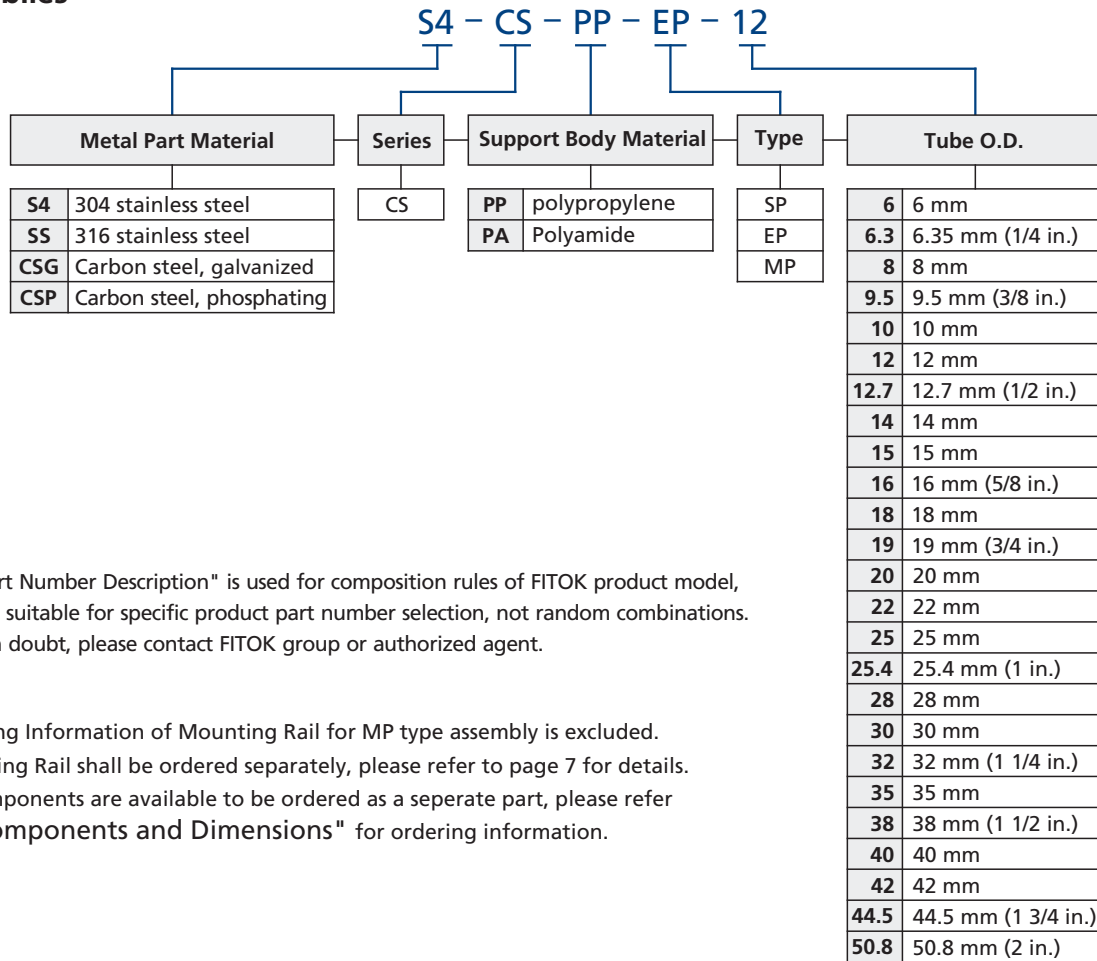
bles

S4 − CS − PP − EP − 12

Metal Part Material

| S4 | 304 stainless steel |
|---|---|
| SS | 316 stainless steel |
| CSG | Carbon steel, galvanized |
| CSP | Carbon steel, phosphating |

Series

CS

Support Body Material

| PP | polypropylene |
|---|---|
| PA | Polyamide |

Type

SP
EP
MP

Tube O.D.

| 6 | 6 mm |
|---|---|
| 6.3 | 6.35 mm (1/4 in.) |
| 8 | 8 mm |
| 9.5 | 9.5 mm (3/8 in.) |
| 10 | 10 mm |
| 12 | 12 mm |
| 12.7 | 12.7 mm (1/2 in.) |
| 14 | 14 mm |
| 15 | 15 mm |
| 16 | 16 mm (5/8 in.) |
| 18 | 18 mm |
| 19 | 19 mm (3/4 in.) |
| 20 | 20 mm |
| 22 | 22 mm |
| 25 | 25 mm |
| 25.4 | 25.4 mm (1 in.) |
| 28 | 28 mm |
| 30 | 30 mm |
| 32 | 32 mm (1 1/4 in.) |
| 35 | 35 mm |
| 38 | 38 mm (1 1/2 in.) |
| 40 | 40 mm |
| 42 | 42 mm |
| 44.5 | 44.5 mm (1 3/4 in.) |
| 50.8 | 50.8 mm (2 in.) |

rt Number Description" is used for composition rules of FITOK product model, suitable for specific product part number selection, not random combinations. n doubt, please contact FITOK group or authorized agent.

ng Information of Mounting Rail for MP type assembly is excluded.
ing Rail shall be ordered separately, please refer to page 7 for details.
mponents are available to be ordered as a seperate part, please refer
mponents and Dimensions" for ordering information.